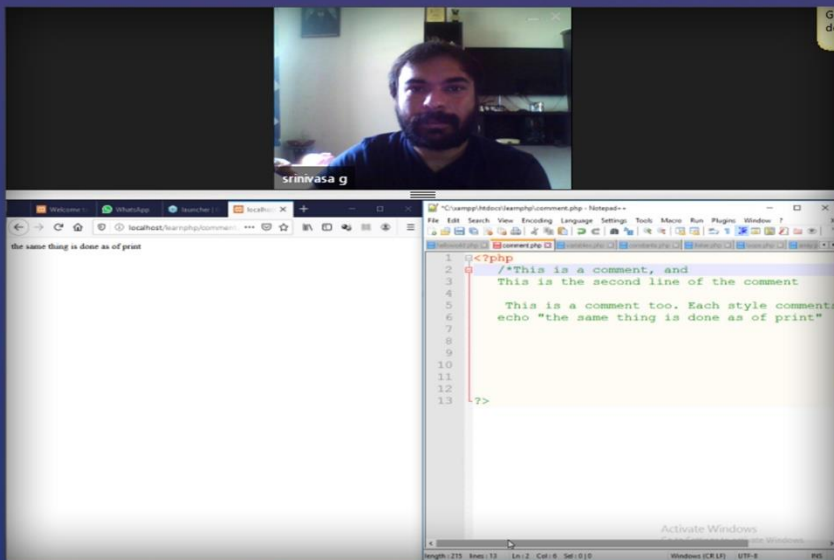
srinivasa g

Welcome | WhatsApp | launcher | localhost

localhost/learnphp/comment

the same thing is done as of print

*C:\xampp\htdocs\learnphp\comment.php - Notepad++

File Edit Search View Encoding Language Settings Tools Macro Run Plugins Window ?

comment.php

1 <?php
2 /*This is a comment, and
3 This is the second line of the comment
4
5 This is a comment too. Each style comments
6 echo "the same thing is done as of print"
7
8
9
10
11
12
13 ?>

Activate Windows

length : 215 lines : 13 Ln : 2 Col : 6 Sel : 0 | 0 Windows (CR LF) UTF-8 INS